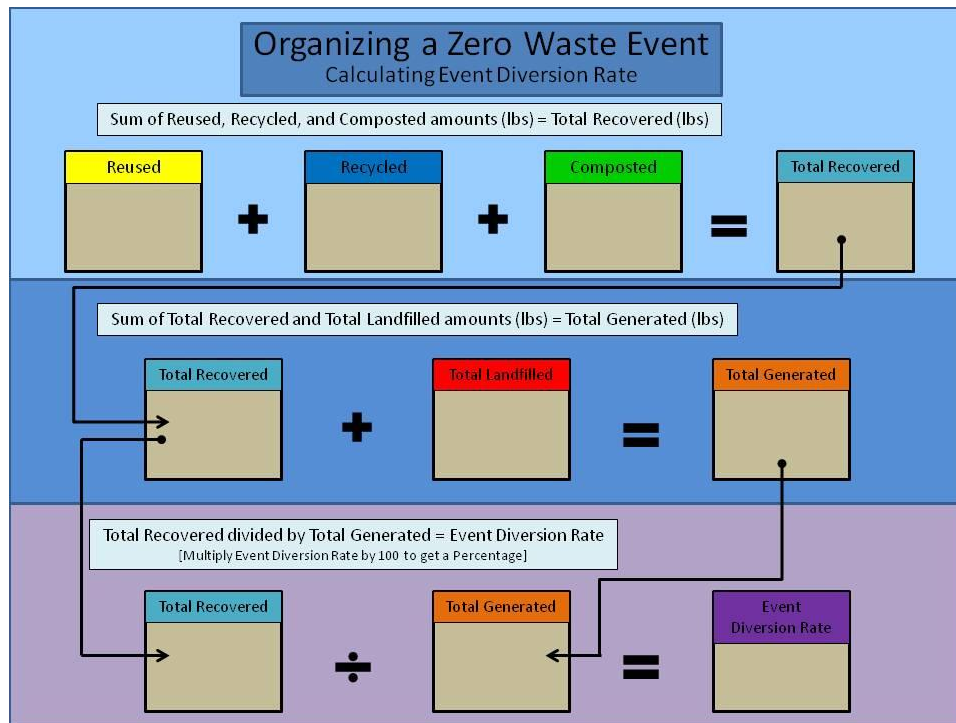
Organizing a Zero Waste Event
Calculating Event Diversion Rate

Sum of Reused, Recycled, and Composted amounts (lbs) = Total Recovered (lbs)

Reused + Recycled + Composted = Total Recovered

Sum of Total Recovered and Total Landfilled amounts (lbs) = Total Generated (lbs)

Total Recovered + Total Landfilled = Total Generated

Total Recovered divided by Total Generated = Event Diversion Rate
[Multiply Event Diversion Rate by 100 to get a Percentage]

Total Recovered ÷ Total Generated = Event Diversion Rate